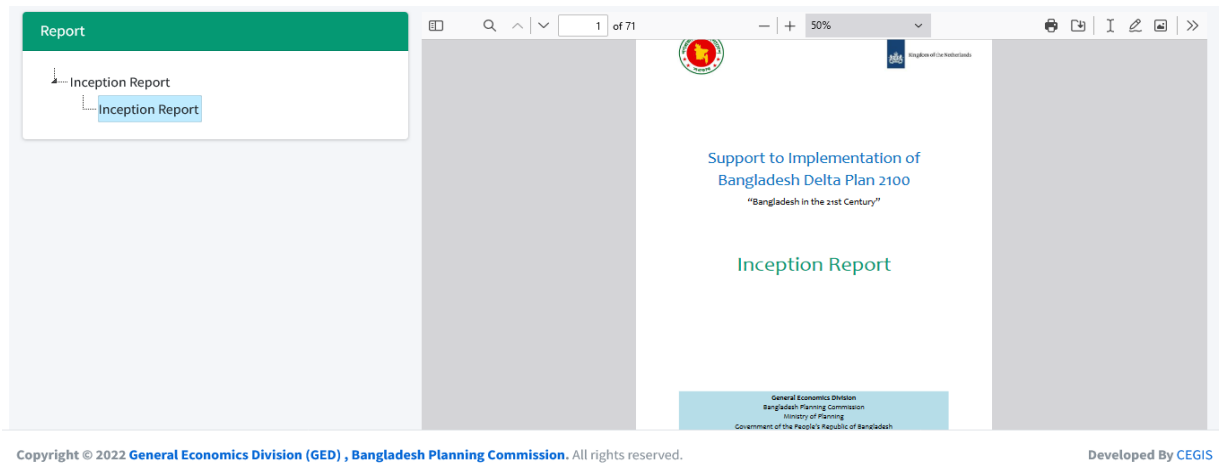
Report

Inception Report

Inception Report

1 of 71

50%

Kingdom of the Netherlands

Support to Implementation of Bangladesh Delta Plan 2100

"Bangladesh in the 21st Century"

Inception Report

General Economics Division
Bangladesh Planning Commission
Ministry of Planning
Government of the People's Republic of Bangladesh

Copyright © 2022 General Economics Division (GED) , Bangladesh Planning Commission. All rights reserved.

Developed By CEGIS